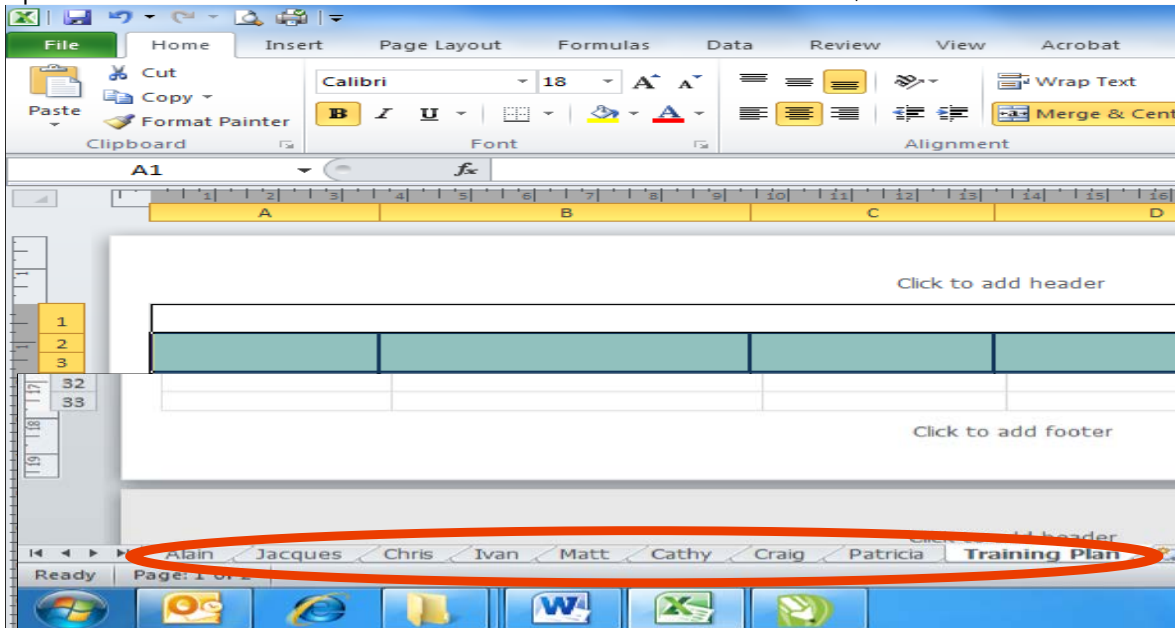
File Home Insert Page Layout Formulas Data Review View Acrobat

Cut
Copy
Paste
Format Painter
Clipboard

Calibri 18
B I U
Font

Wrap Text
Merge & Cent
Alignment

A1
$f_x$

A B C D

Click to add header

1
2
3
32
33

Click to add footer

Click to add header

Alain Jacques Chris Ivan Matt Cathy Craig Patricia Training Plan

Ready Page: 1 of 2